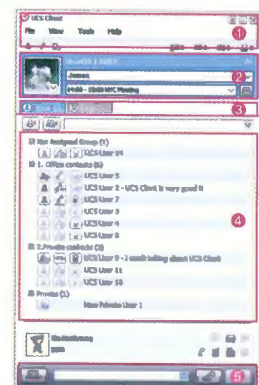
UCS Client

File View Tools Help

1

2

Jones

3

4

Not Assigned Group (1)

UCS User 14

1. Office contacts (6)

UCS User 5

UCS User 2 - UCS Client is very good !!

UCS User 7

UCS User 3

UCS User 4

UCS User 8

2. Private contacts (3)

UCS User 9 - I could talking about UCS Client

UCS User 11

UCS User 10

Private (1)

New Private User 1

5